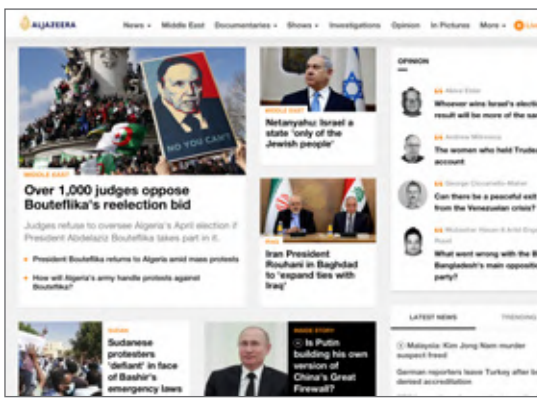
ALJAZEERA

News ▾ Middle East Documentaries ▾ Shows ▾ Investigations Opinion In Pictures More ▾

NO YOU CAN'T

MIDDLE EAST
Over 1,000 judges oppose Bouteflika's reelection bid

Judges refuse to oversee Algeria's April election if President Abdelaziz Bouteflika takes part in it.

President Bouteflika returns to Algeria amid mass protests

How will Algeria's army handle protests against Bouteflika?

MIDDLE EAST
Netanyahu: Israel a state 'only of the Jewish people'

IRAN
Iran President Rouhani in Baghdad to 'expand ties with Iraq'

OPINION

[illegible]
Whoever wins Israel's election result will be more of the sa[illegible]

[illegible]
The women who held Trude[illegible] account

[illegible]
Can there be a peaceful ext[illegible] from the Venezuelan crisis?

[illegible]
What went wrong with the B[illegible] Bangladesh's main oppositi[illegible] party?

SUDAN
Sudanese protesters 'defiant' in face of Bashir's emergency laws

INSIDE STORY
Is Putin building his own version of China's Great Firewall?

LATEST NEWS TRENDING

Malaysia: Kim Jong Nam murder suspect freed

German reporters leave Turkey after b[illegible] denied accreditation